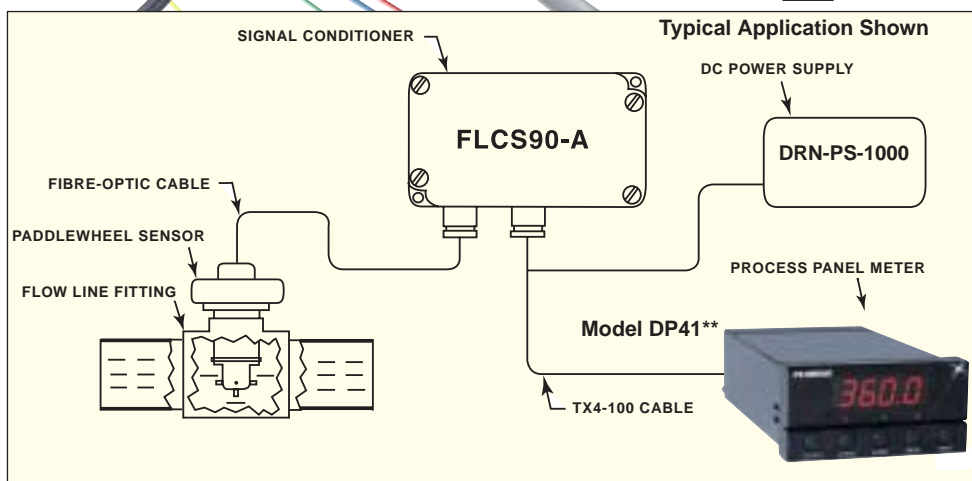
Typical Application Shown

SIGNAL CONDITIONER

DC POWER SUPPLY

FLCS90-A

DRN-PS-1000

FIBRE-OPTIC CABLE

PADDLEWHEEL SENSOR

PROCESS PANEL METER

FLOW LINE FITTING

Model DP41**

360.0

TX4-100 CABLE